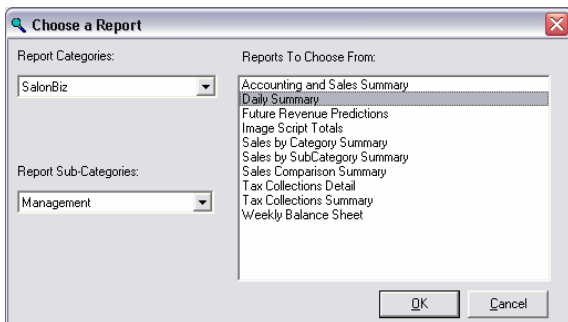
Choose a Report

Report Categories:

SalonBiz

Report Sub-Categories:

Management

Reports To Choose From:

Accounting and Sales Summary
Daily Summary
Future Revenue Predictions
Image Script Totals
Sales by Category Summary
Sales by SubCategory Summary
Sales Comparison Summary
Tax Collections Detail
Tax Collections Summary
Weekly Balance Sheet

OK

Cancel